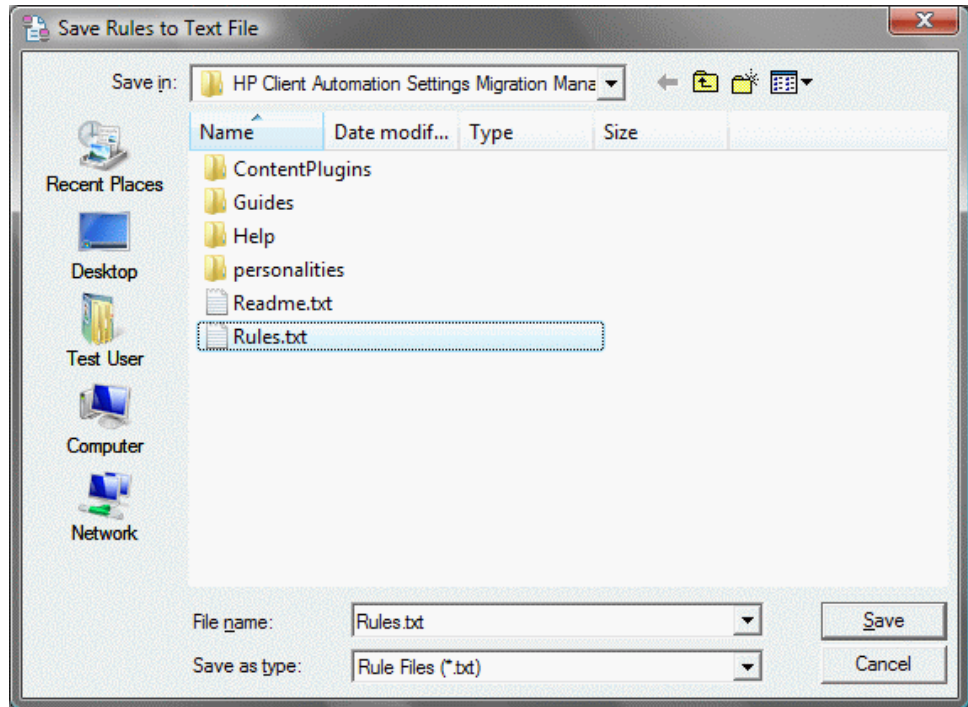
Save Rules to Text File

Save in: HP Client Automation Settings Migration Mana

Recent Places
Desktop
Test User
Computer
Network

| Name | Date modif... | Type | Size |
|---|---|---|---|
| ContentPlugins | | | |
| Guides | | | |
| Help | | | |
| personalities | | | |
| Readme.txt | | | |
| Rules.txt | | | |

File name: Rules.txt
Save as type: Rule Files (*.txt)

Save
Cancel